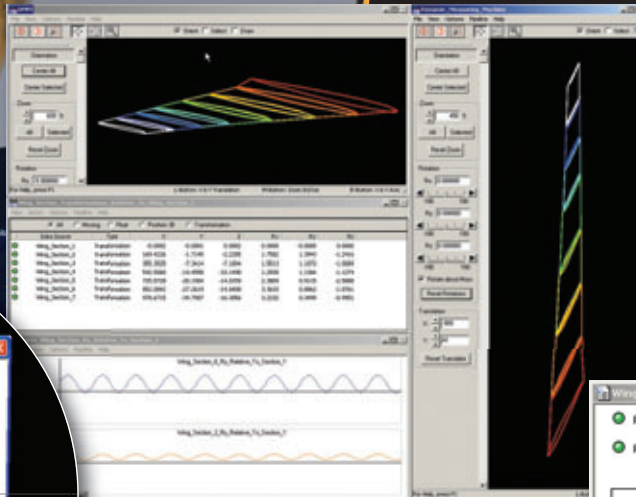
File View Options Realtime Help

Orientation

Center All

Center Selected

Zoom

All Selected

Reset Zoom

Rotation

Rx

For Help, press F1

All Missing Float Position ID Transformation

| Data Source | Type | X | Y | Z | Rx | Ry | Rz |
|---|---|---|---|---|---|---|---|
| Wing_Section_1 | Transformation | -0.0002 | -0.0001 | 0.0002 | 0.0000 | -0.0000 | 0.0000 |
| Wing_Section_2 | Transformation | 169.4326 | -1.7149 | -0.2286 | 1.7582 | 1.3843 | -1.2416 |
| Wing_Section_3 | Transformation | 285.3828 | -7.3614 | -7.1894 | 1.0513 | 1.1073 | -0.0000 |
| Wing_Section_4 | Transformation | 560.5068 | -14.4996 | -10.1490 | 1.2006 | 1.1384 | -1.1274 |
| Wing_Section_5 | Transformation | 705.0728 | -20.1084 | -14.0259 | 1.3809 | 0.9135 | -0.9988 |
| Wing_Section_6 | Transformation | 862.0941 | -27.2615 | -14.6458 | 1.5632 | 0.4962 | -1.0791 |
| Wing_Section_7 | Transformation | 976.6733 | -34.7987 | -16.3896 | 0.2520 | 0.3899 | -0.9981 |

Wing_Section_6_Rz_Relative_To_Section_1

Wing_Section_2_Rz_Relative_To_Section_1

File View Options Realtime Help

Translation

Center All

Center Selected

Zoom

All Selected

Reset Zoom

Rotation

Rx

Ry

Rz

Rotate about Mass

Reset Rotation

Translation

Reset Translation

For Help, press F1

Wing